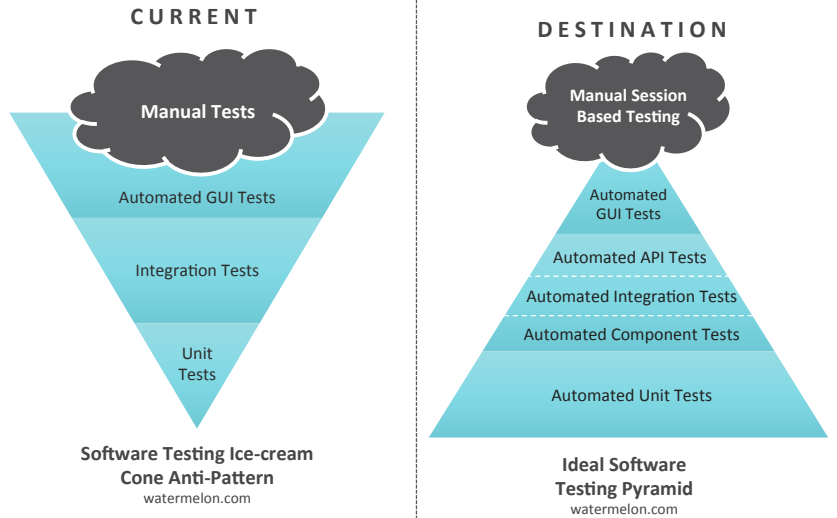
CURRENT

Manual Tests

Automated GUI Tests

Integration Tests

Unit Tests

Software Testing Ice-cream Cone Anti-Pattern

watermelon.com

DESTINATION

Manual Session Based Testing

Automated GUI Tests

Automated API Tests

Automated Integration Tests

Automated Component Tests

Automated Unit Tests

Ideal Software Testing Pyramid

watermelon.com